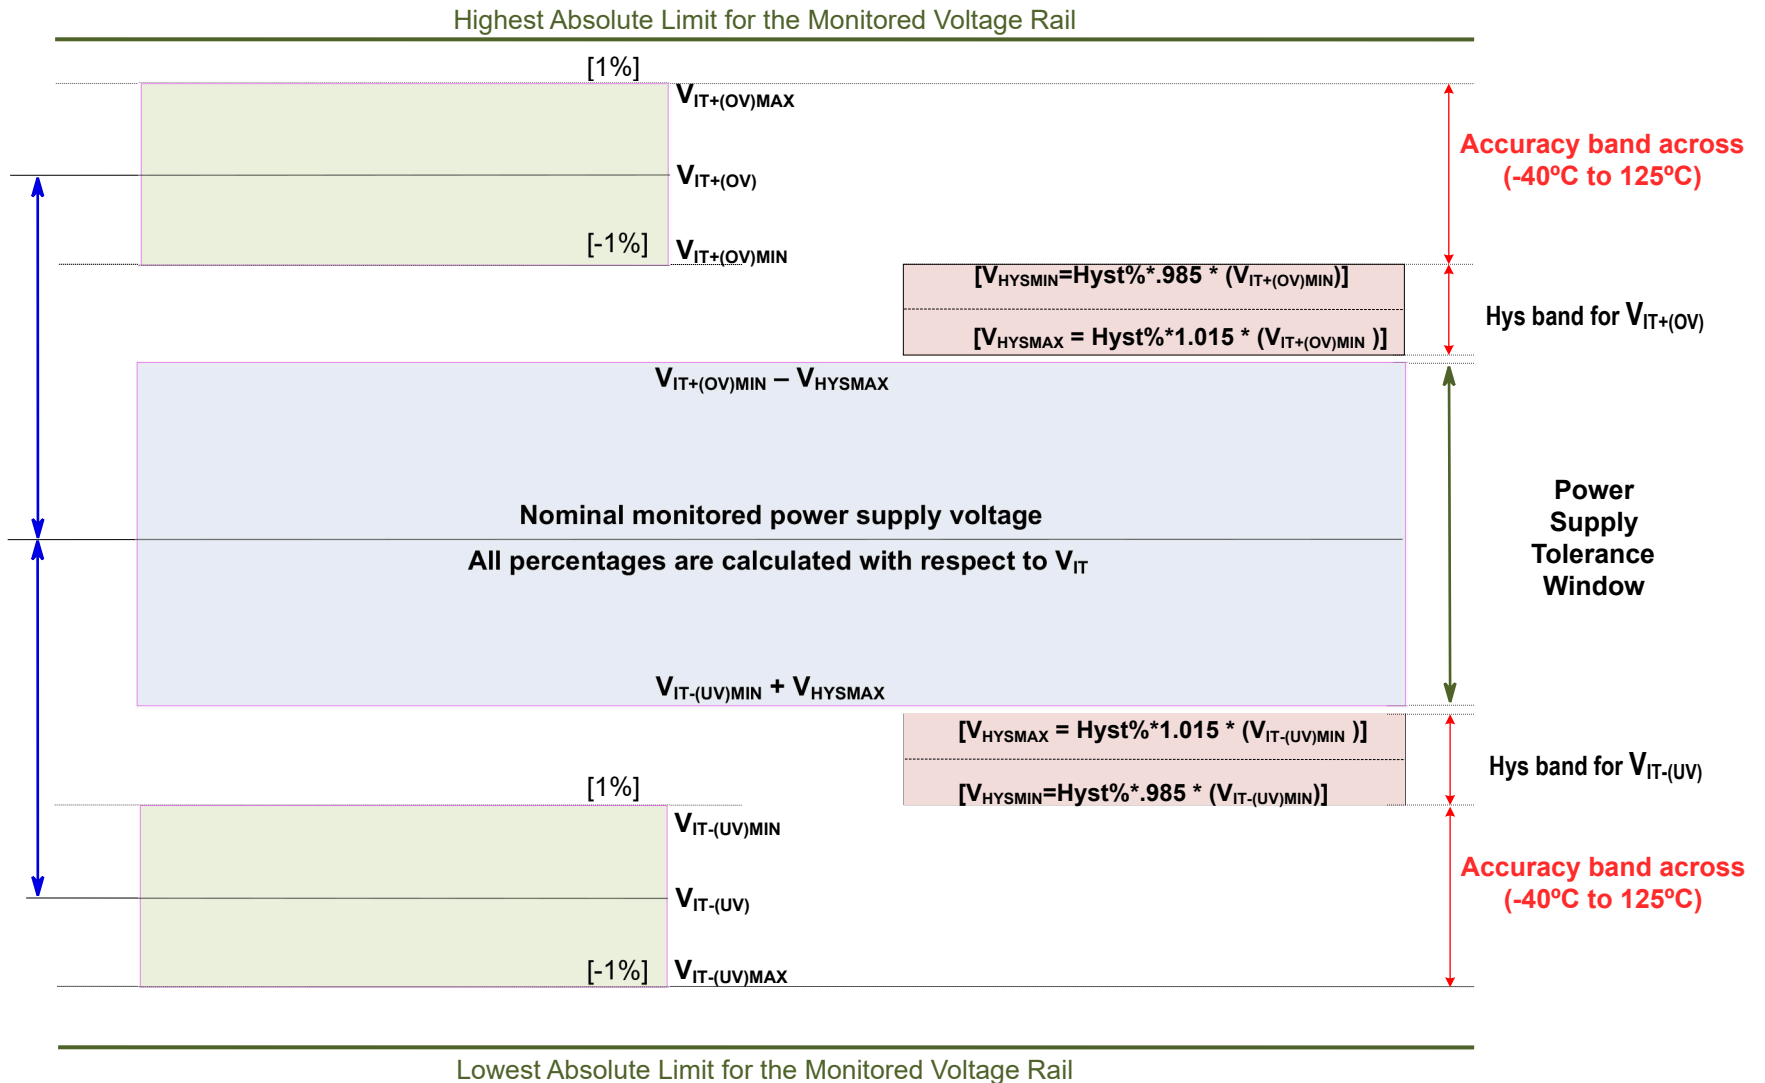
Highest Absolute Limit for the Monitored Voltage Rail

[1%]

$V_{IT+(OV)MAX}$

$V_{IT+(OV)}$

[-1%]

$V_{IT+(OV)MIN}$

Accuracy band across (-40ºC to 125ºC)

[$V_{HYSMIN}$=Hyst%*.985 * ($V_{IT+(OV)MIN}$)]

[$V_{HYSMAX}$ = Hyst%*1.015 * ($V_{IT+(OV)MIN}$ )]

Hys band for $V_{IT+(OV)}$

$V_{IT+(OV)MIN}$ – $V_{HYSMAX}$

Nominal monitored power supply voltage

All percentages are calculated with respect to $V_{IT}$

Power Supply Tolerance Window

$V_{IT-(UV)MIN}$ + $V_{HYSMAX}$

[$V_{HYSMAX}$ = Hyst%*1.015 * ($V_{IT-(UV)MIN}$ )]

[$V_{HYSMIN}$=Hyst%*.985 * ($V_{IT-(UV)MIN}$)]

Hys band for $V_{IT-(UV)}$

[1%]

$V_{IT-(UV)MIN}$

$V_{IT-(UV)}$

[-1%]

$V_{IT-(UV)MAX}$

Accuracy band across (-40ºC to 125ºC)

Lowest Absolute Limit for the Monitored Voltage Rail